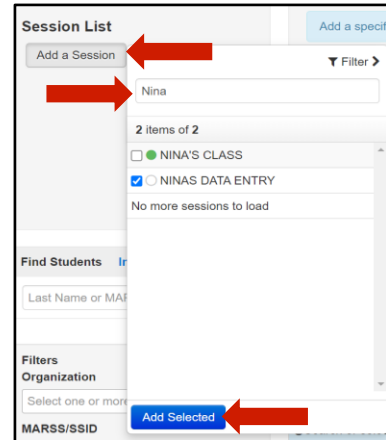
Session List
Add a Session
Add a specif
Filter
Nina
2 items of 2
NINA'S CLASS
NINAS DATA ENTRY
No more sessions to load
Find Students In
Last Name or MAR
Filters
Organization
Select one or more
MARSS/SSID
Add Selected